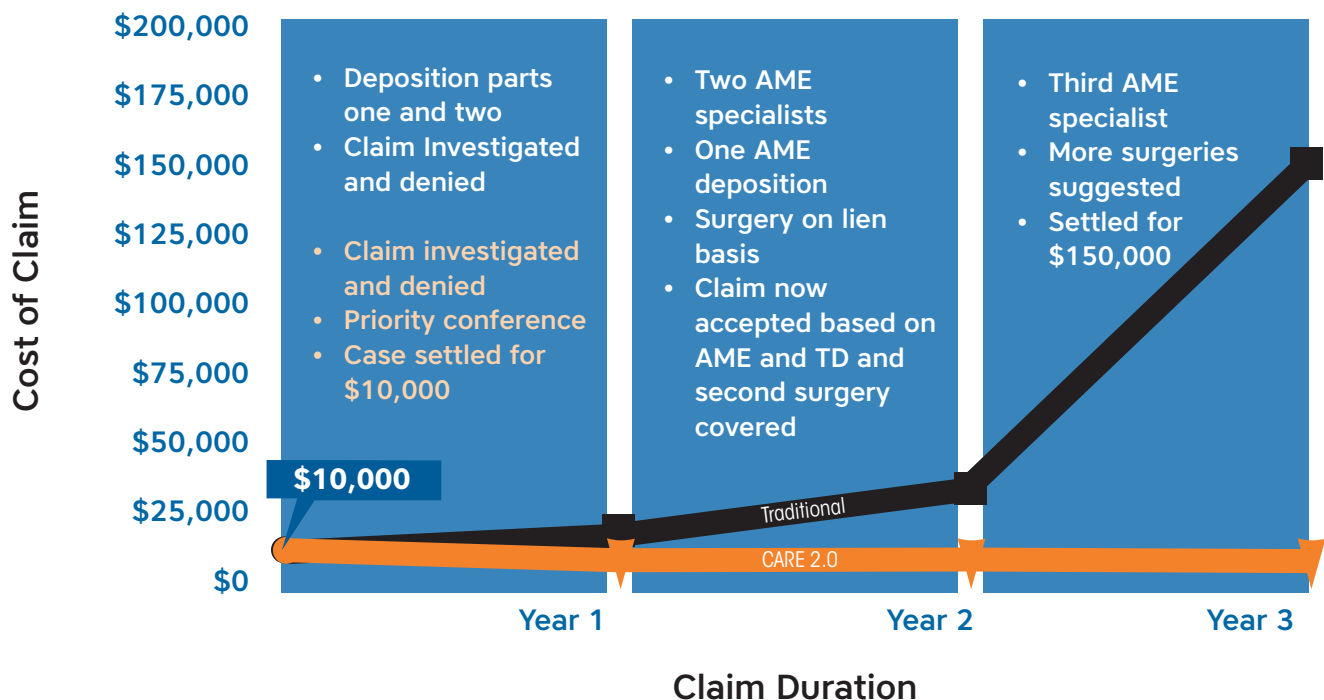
$200,000
$175,000
$150,000
$125,000
$100,000
$75,000
$50,000
$25,000
$0

Cost of Claim

• Deposition parts one and two
• Claim Investigated and denied

• Claim investigated and denied
• Priority conference
• Case settled for $10,000

• Two AME specialists
• One AME deposition
• Surgery on lien basis
• Claim now accepted based on AME and TD and second surgery covered

• Third AME specialist
• More surgeries suggested
• Settled for $150,000

$10,000

Traditional

CARE 2.0

Year 1
Year 2
Year 3

Claim Duration